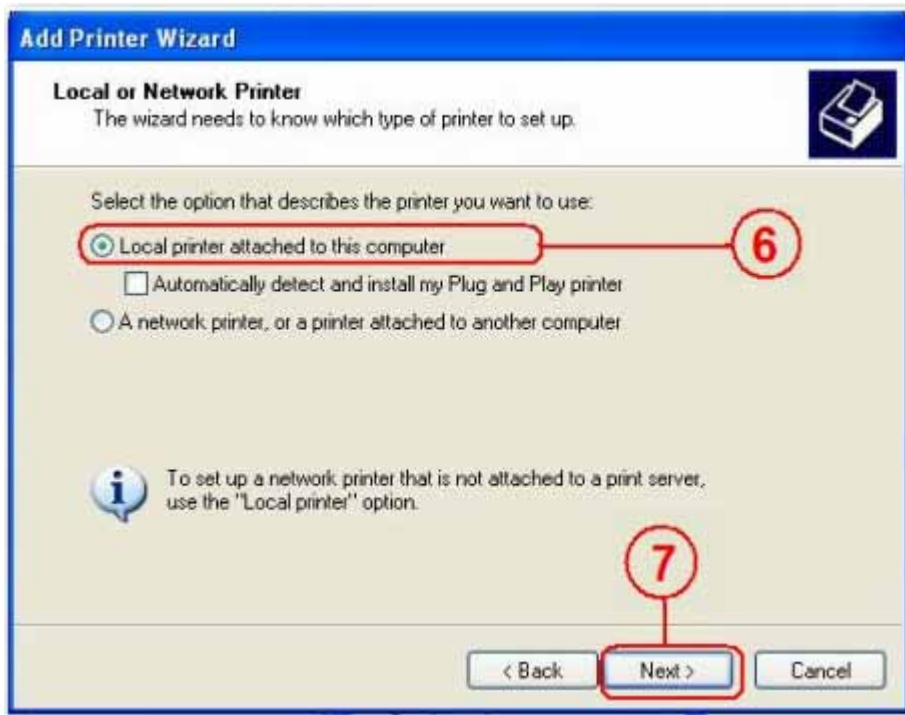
Add Printer Wizard

Local or Network Printer
The wizard needs to know which type of printer to set up.

Select the option that describes the printer you want to use:

Local printer attached to this computer

6

Automatically detect and install my Plug and Play printer

A network printer, or a printer attached to another computer

To set up a network printer that is not attached to a print server, use the "Local printer" option.

7

< Back

Next >

Cancel